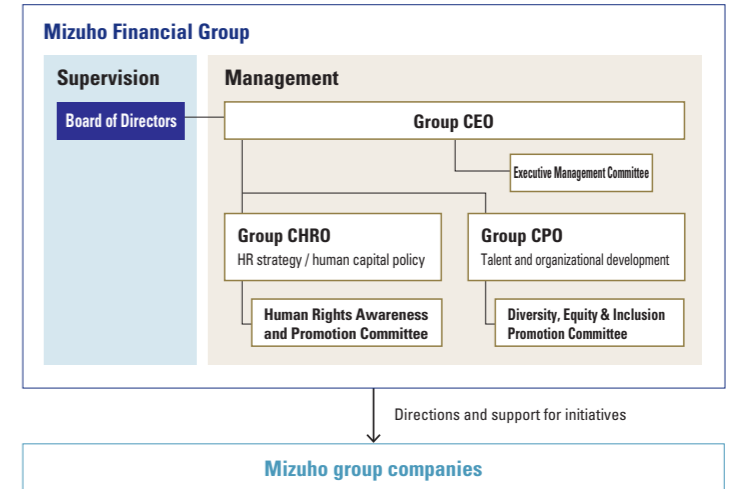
Mizuho Financial Group

Supervision

Board of Directors

Management

Group CEO

Executive Management Committee

Group CHRO
HR strategy / human capital policy

Human Rights Awareness and Promotion Committee

Group CPO
Talent and organizational development

Diversity, Equity & Inclusion Promotion Committee

Directions and support for initiatives

Mizuho group companies